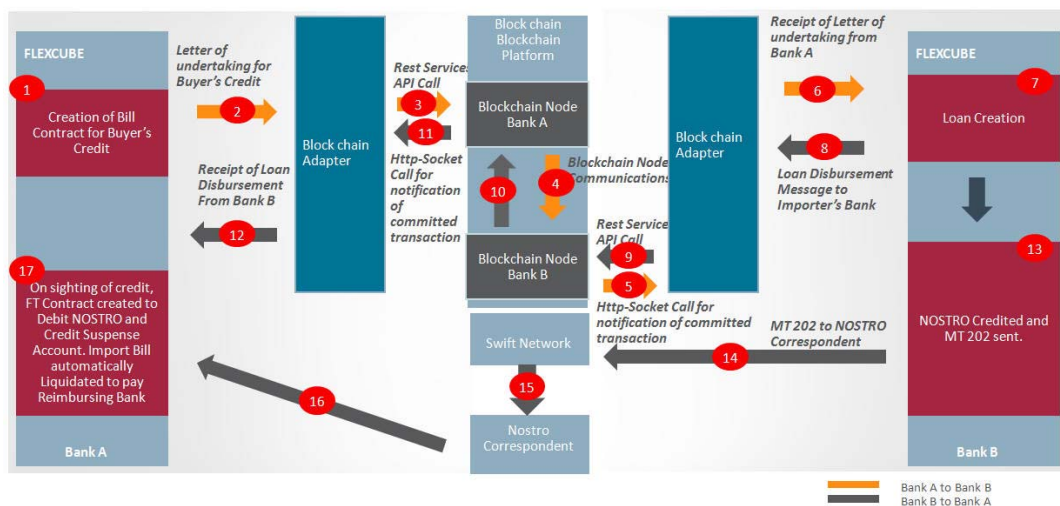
FLEXCUBE

1

Creation of Bill Contract for Buyer's Credit

Letter of undertaking for Buyer's Credit

2

Receipt of Loan Disbursement From Bank B

12

17

On sighting of credit, FT Contract created to Debit NOSTRO and Credit Suspense Account. Import Bill automatically Liquidated to pay Reimbursing Bank

16

Bank A

Block chain Adapter

Rest Services API Call

3

11

Http-Socket Call for notification of committed transaction

Block chain Blockchain Platform

Blockchain Node Bank A

10

4

Blockchain Node Communications

Blockchain Node Bank B

Rest Services API Call

9

5

Http-Socket Call for notification of committed transaction

Swift Network

15

Nostro Correspondent

Block chain Adapter

Receipt of Letter of undertaking from Bank A

6

8

Loan Disbursement Message to Importer's Bank

MT 202 to NOSTRO Correspondent

14

FLEXCUBE

7

Loan Creation

13

NOSTRO Credited and MT 202 sent.

Bank B

Bank A to Bank B
Bank B to Bank A